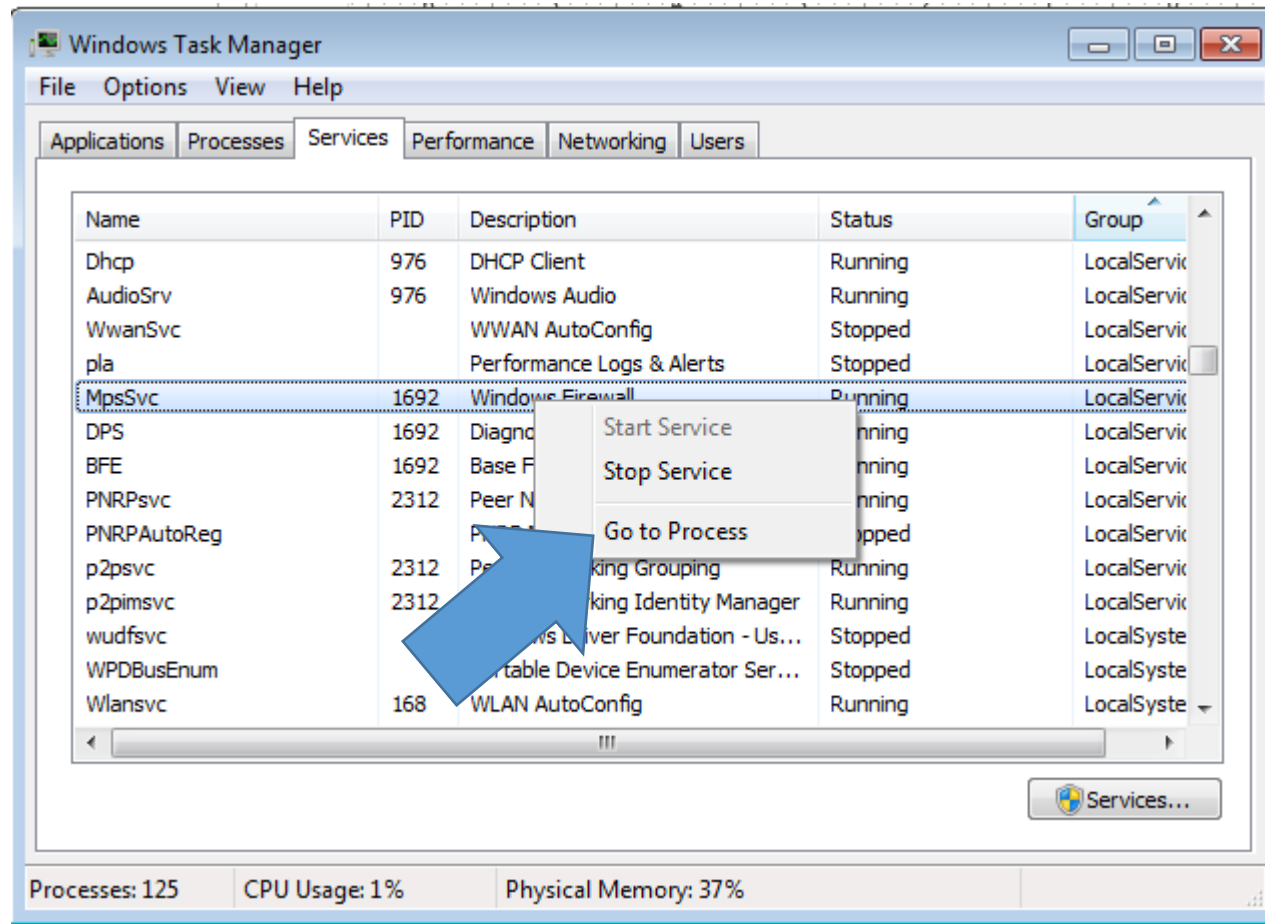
Windows Task Manager

File Options View Help

Applications Processes Services Performance Networking Users

| Name | PID | Description | Status | Group |
|---|---|---|---|---|
| Dhcp | 976 | DHCP Client | Running | LocalServic |
| AudioSrv | 976 | Windows Audio | Running | LocalServic |
| WwanSvc | | WWAN AutoConfig | Stopped | LocalServic |
| pla | | Performance Logs & Alerts | Stopped | LocalServic |
| MpsSvc | 1692 | Windows Firewall | Running | LocalServic |
| DPS | 1692 | Diagno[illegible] | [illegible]nning | LocalServic |
| BFE | 1692 | Base F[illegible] | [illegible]nning | LocalServic |
| PNRPsvc | 2312 | Peer N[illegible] | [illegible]nning | LocalServic |
| PNRPAutoReg | | P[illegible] | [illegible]opped | LocalServic |
| p2psvc | 2312 | Pe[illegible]king Grouping | Running | LocalServic |
| p2pimsvc | 2312 | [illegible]king Identity Manager | Running | LocalServic |
| wudfsvc | | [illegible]ws Driver Foundation - Us... | Stopped | LocalSyste |
| WPDBusEnum | | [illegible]rtable Device Enumerator Ser... | Stopped | LocalSyste |
| Wlansvc | 168 | WLAN AutoConfig | Running | LocalSyste |

Start Service
Stop Service
Go to Process

III

Services...

Processes: 125 CPU Usage: 1% Physical Memory: 37%